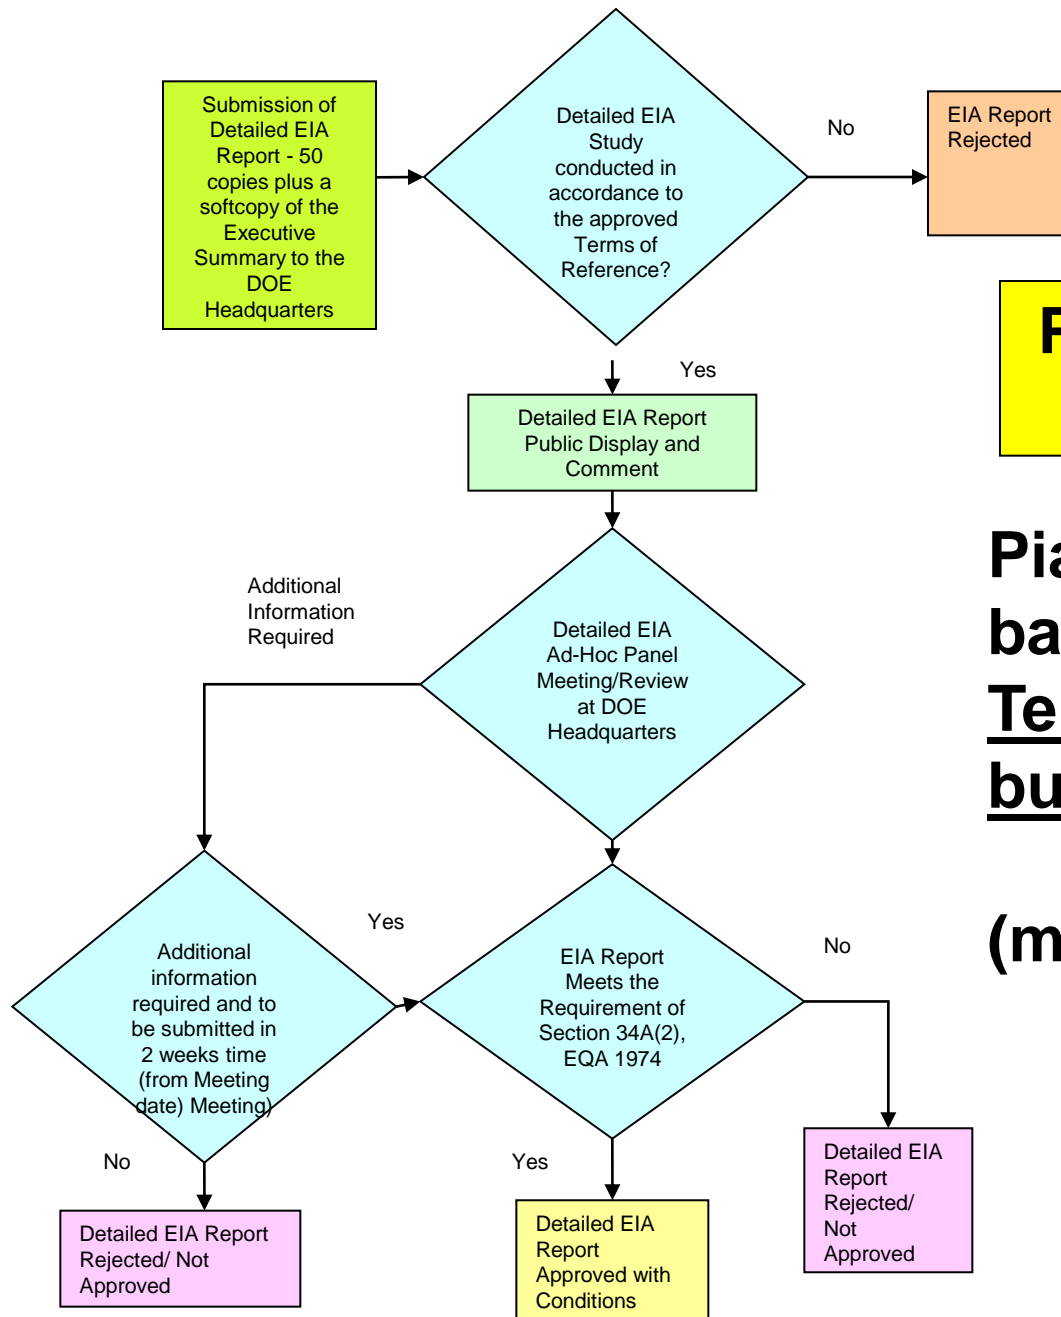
Submission of Detailed EIA Report - 50 copies plus a softcopy of the Executive Summary to the DOE Headquarters

Detailed EIA Study conducted in accordance to the approved Terms of Reference?

No

EIA Report Rejected

F

Yes

Detailed EIA Report Public Display and Comment

Pia
ba
Te
bu

(m

Additional Information Required

Detailed EIA Ad-Hoc Panel Meeting/Review at DOE Headquarters

Additional information required and to be submitted in 2 weeks time (from Meeting date) Meeting)

Yes

EIA Report Meets the Requirement of Section 34A(2), EQA 1974

No

No

Yes

Detailed EIA Report Rejected/ Not Approved

Detailed EIA Report Approved with Conditions

Detailed EIA Report Rejected/ Not Approved